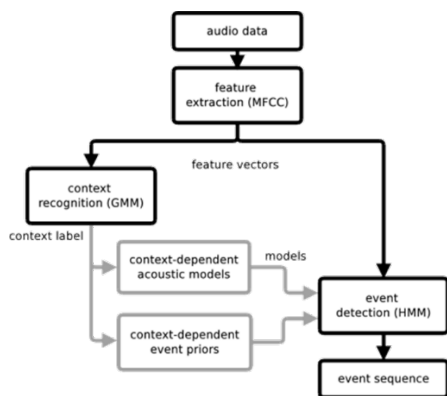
audio data

feature extraction (MFCC)

feature vectors

context recognition (GMM)

context label

context-dependent acoustic models

models

context-dependent event priors

event detection (HMM)

event sequence